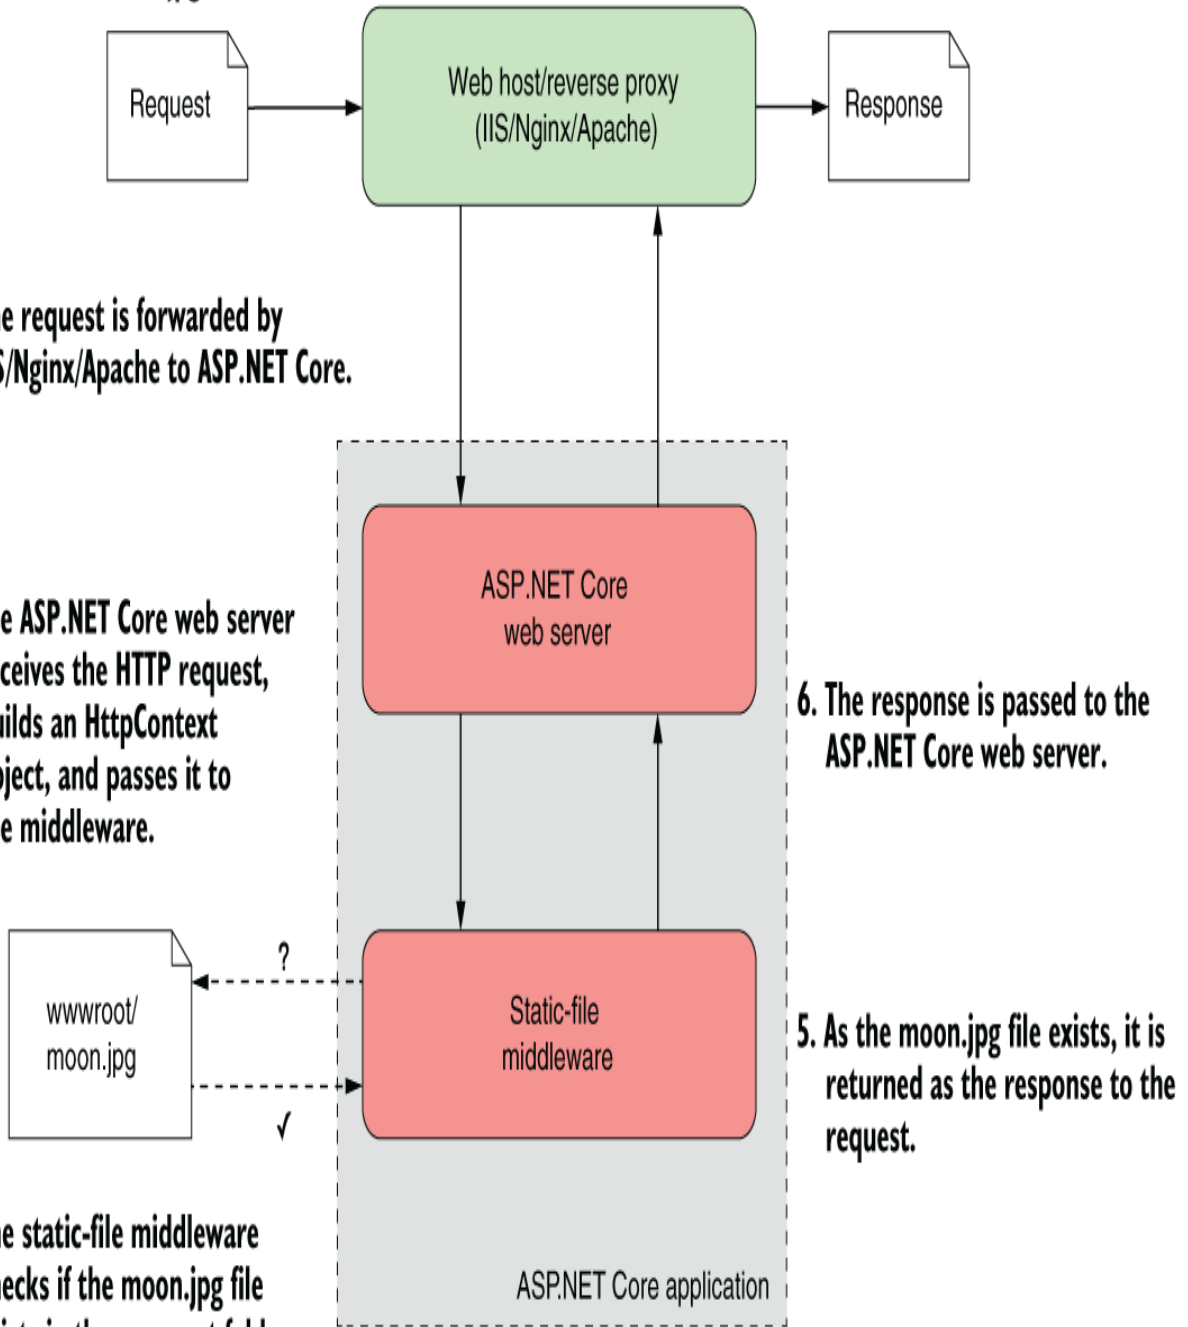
Request

Web host/reverse proxy (IIS/Nginx/Apache)

Response

e request is forwarded by S/Nginx/Apache to ASP.NET Core.

ASP.NET Core web server

e ASP.NET Core web server ceives the HTTP request, uilds an HttpContext oject, and passes it to e middleware.

6. The response is passed to the ASP.NET Core web server.

?

wwwroot/ moon.jpg

Static-file middleware

✓

5. As the moon.jpg file exists, it is returned as the response to the request.

he static-file middleware hecks if the moon.jpg file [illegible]

ASP.NET Core application